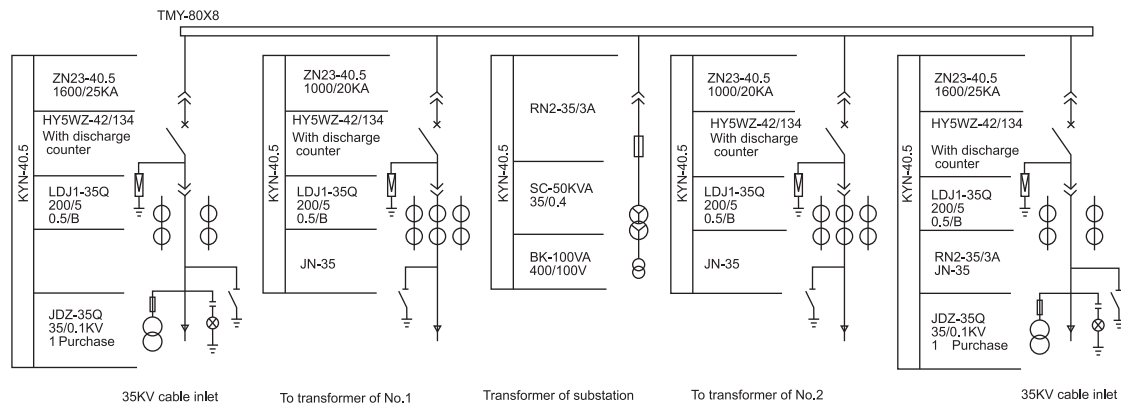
TMY-80X8

KYN-40.5

ZN23-40.5
1600/25KA

HY5WZ-42/134
With discharge counter

LDJ1-35Q
200/5
0.5/B

JDZ-35Q
35/0.1KV
1 Purchase

35KV cable inlet

KYN-40.5

ZN23-40.5
1000/20KA

HY5WZ-42/134
With discharge counter

LDJ1-35Q
200/5
0.5/B

JN-35

To transformer of No.1

KYN-40.5

RN2-35/3A

SC-50KVA
35/0.4

BK-100VA
400/100V

Transformer of substation

KYN-40.5

ZN23-40.5
1000/20KA

HY5WZ-42/134
With discharge counter

LDJ1-35Q
200/5
0.5/B

JN-35

To transformer of No.2

KYN-40.5

ZN23-40.5
1600/25KA

HY5WZ-42/134
With discharge counter

LDJ1-35Q
200/5
0.5/B

RN2-35/3A
JN-35

JDZ-35Q
35/0.1KV
1 Purchase

35KV cable inlet